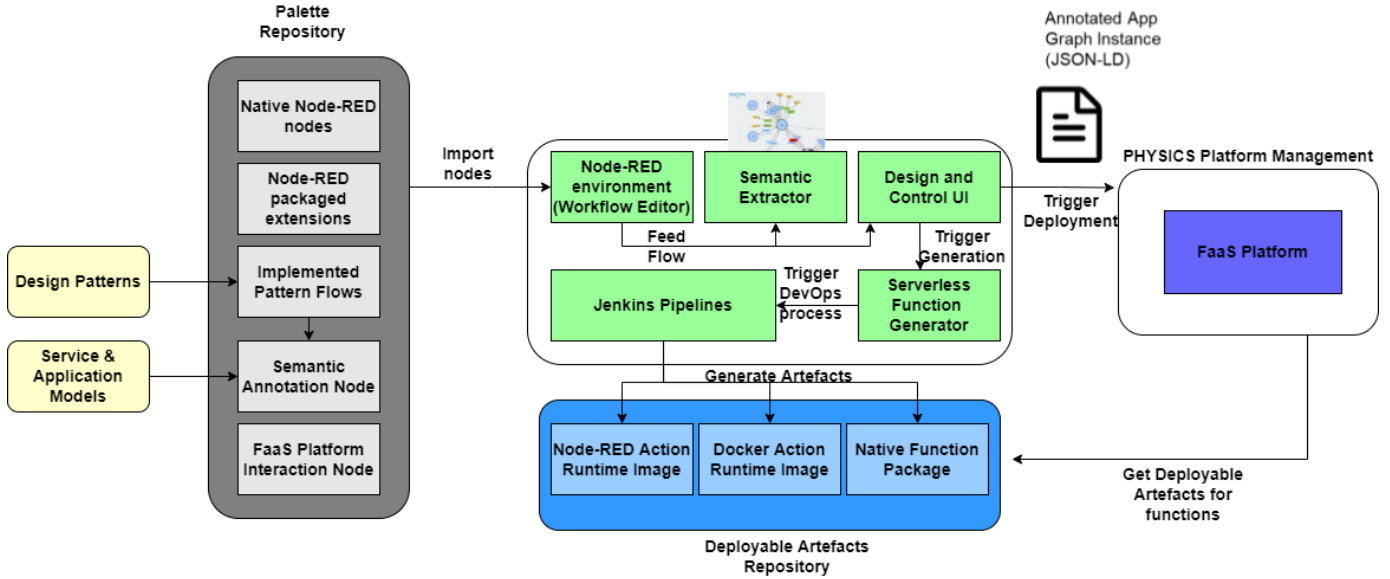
Palette Repository

Native Node-RED nodes

Node-RED packaged extensions

Implemented Pattern Flows

Semantic Annotation Node

FaaS Platform Interaction Node

Design Patterns

Service & Application Models

Import nodes

Annotated App Graph Instance (JSON-LD)

Node-RED environment (Workflow Editor)

Semantic Extractor

Design and Control UI

Feed Flow

Trigger Generation

Trigger DevOps process

Jenkins Pipelines

Serverless Function Generator

Trigger Deployment

PHYSICS Platform Management

FaaS Platform

Generate Artefacts

Node-RED Action Runtime Image

Docker Action Runtime Image

Native Function Package

Get Deployable Artefacts for functions

Deployable Artefacts Repository